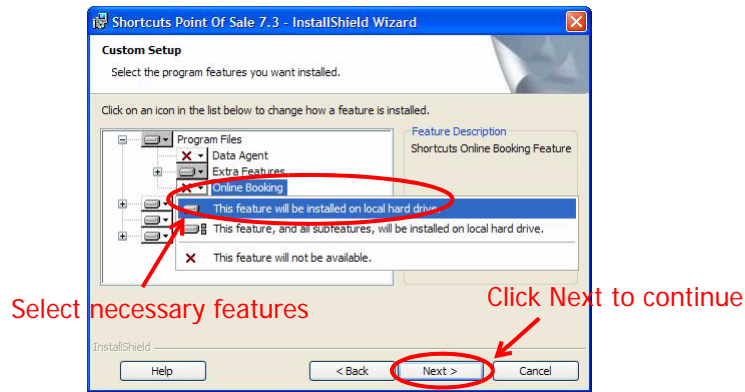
Shortcuts Point Of Sale 7.3 - InstallShield Wizard

Custom Setup

Select the program features you want installed.

Click on an icon in the list below to change how a feature is installed.

Program Files
Data Agent
Extra Features
Online Booking

This feature will be installed on local hard drive.
This feature, and all subfeatures, will be installed on local hard drive.
This feature will not be available.

Feature Description
Shortcuts Online Booking Feature

Select necessary features

Click Next to continue

InstallShield

Help
< Back
Next >
Cancel